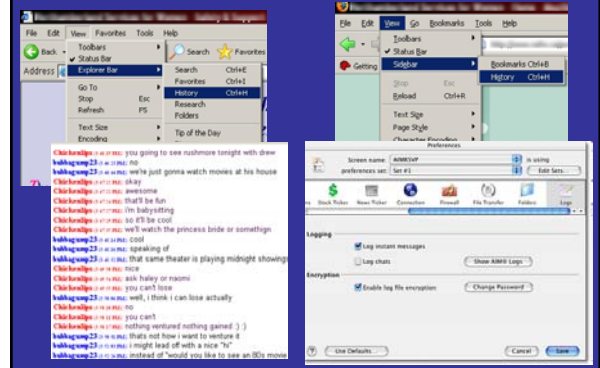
File Edit View Favorites Tools Help
Back
Address
Toolbars
Status Bar
Explorer Bar
Go To
Stop Esc
Refresh F5
Text Size
Encoding
Search
Favorites
Search Ctrl+E
Favorites Ctrl+I
History Ctrl+H
Research
Folders
Tip of the Day

File Edit View Go Bookmarks Tools Help
Toolbars
Status Bar
Sidebar
Reload Ctrl+R
Text Size
Page Style
Character Encoding
Getting
Bookmarks Ctrl+B
History Ctrl+H

Chickenlips: you going to see rushmore tonight with drew
bubbagump23: no
bubbagump23: we're just gonna watch movies at his house
Chickenlips: okay
bubbagump23: awesome
Chickenlips: that'll be fun
Chickenlips: i'm babysitting
Chickenlips: so it'll be cool
Chickenlips: we'll watch the princess bride or somethign
bubbagump23: cool
bubbagump23: speaking of
bubbagump23: that same theater is playing midnight showings
Chickenlips: nice
bubbagump23: ask haley or naomi
Chickenlips: you can't lose
bubbagump23: well, i think i can lose actually
Chickenlips: no
Chickenlips: you can't
Chickenlips: nothing ventured nothing gained :) :)
bubbagump23: thats not how i ward to venture it
bubbagump23: i might lead off with a nice "hi"
bubbagump23: instead of "would you like to see an 80s movie

Preferences
Screen name: AIMKSVP
is using
preferences set: Set #1
Edit Sets...
Stock Ticker News Ticker Connection Firewall File Transfer Folders Logs
Logging
Log instant messages
Log chats
Show AIM® Logs
Encryption
Enable log file encryption
Change Password
Use Defaults
Cancel
Save